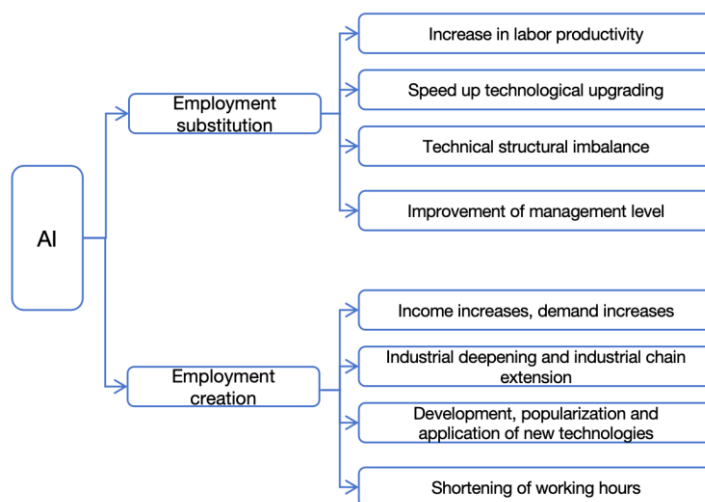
AI

Employment substitution

Increase in labor productivity

Speed up technological upgrading

Technical structural imbalance

Improvement of management level

Employment creation

Income increases, demand increases

Industrial deepening and industrial chain extension

Development, popularization and application of new technologies

Shortening of working hours